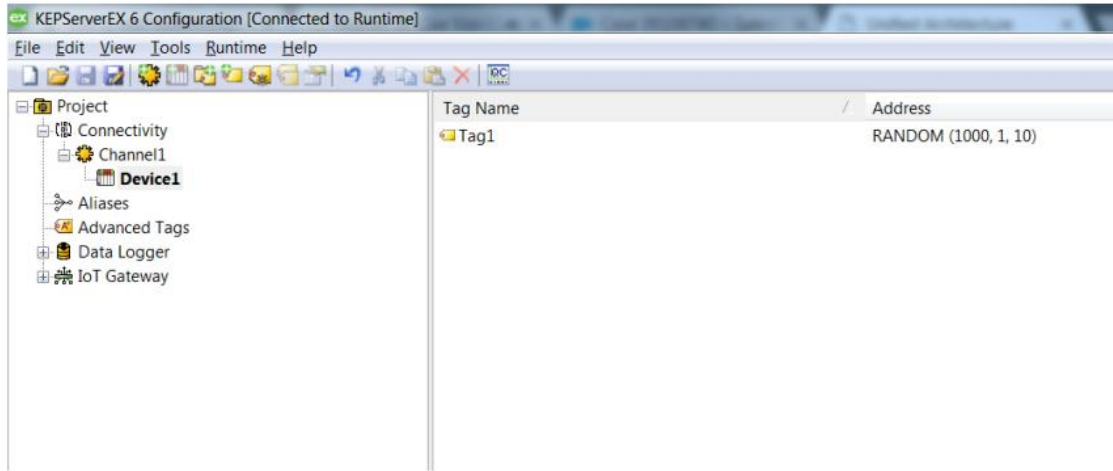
ex KEPServerEX 6 Configuration [Connected to Runtime]

File Edit View Tools Runtime Help

QC

Project
Connectivity
Channel1
Device1
Aliases
Advanced Tags
Data Logger
IoT Gateway

| Tag Name | Address |
|---|---|
| Tag1 | RANDOM (1000, 1, 10) |